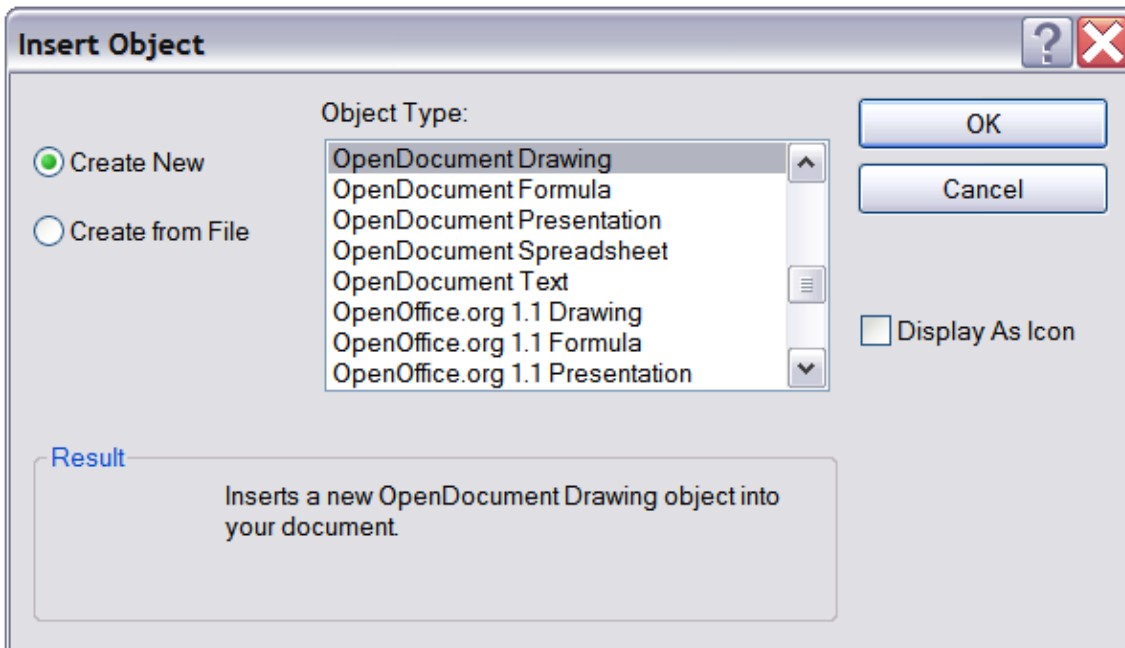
Insert Object

?

Object Type:

Create New

Create from File

OpenDocument Drawing
OpenDocument Formula
OpenDocument Presentation
OpenDocument Spreadsheet
OpenDocument Text
OpenOffice.org 1.1 Drawing
OpenOffice.org 1.1 Formula
OpenOffice.org 1.1 Presentation

OK

Cancel

Display As Icon

Result

Inserts a new OpenDocument Drawing object into your document.